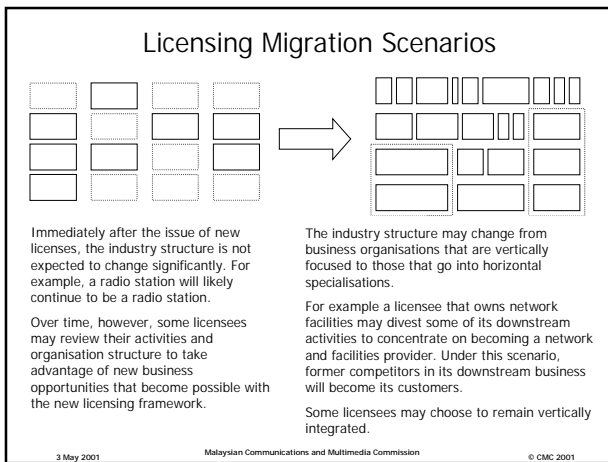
Licensing Migration Scenarios

Immediately after the issue of new licenses, the industry structure is not expected to change significantly. For example, a radio station will likely continue to be a radio station.

Over time, however, some licensees may review their activities and organisation structure to take advantage of new business opportunities that become possible with the new licensing framework.

The industry structure may change from business organisations that are vertically focused to those that go into horizontal specialisations.

For example a licensee that owns network facilities may divest some of its downstream activities to concentrate on becoming a network and facilities provider. Under this scenario, former competitors in its downstream business will become its customers.

Some licensees may choose to remain vertically integrated.

3 May 2001

Malaysian Communications and Multimedia Commission

© CMC 2001